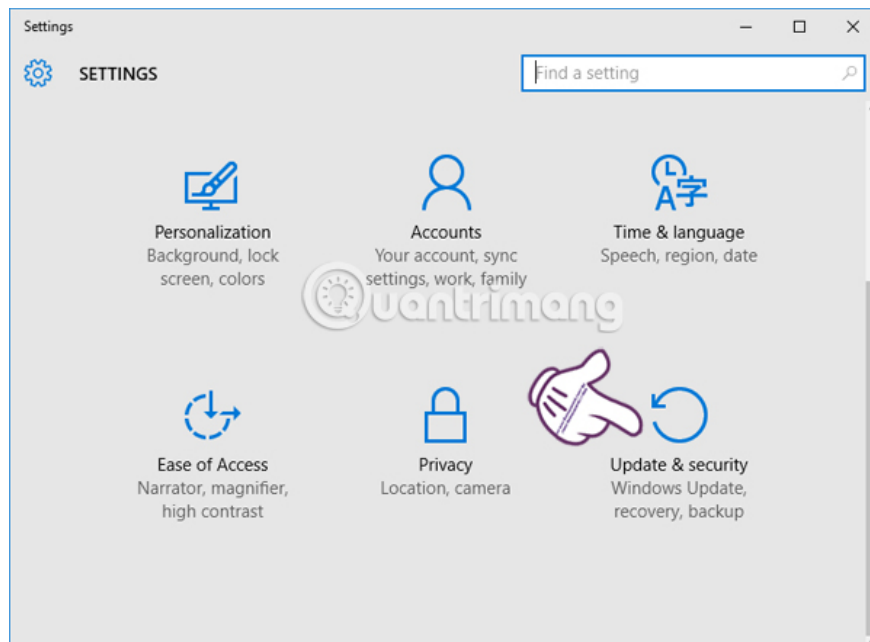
Settings

SETTINGS

Find a setting

Personalization
Background, lock screen, colors

Accounts
Your account, sync settings, work, family

Time & language
Speech, region, date

Quantrimang

Ease of Access
Narrator, magnifier, high contrast

Privacy
Location, camera

Update & security
Windows Update, recovery, backup